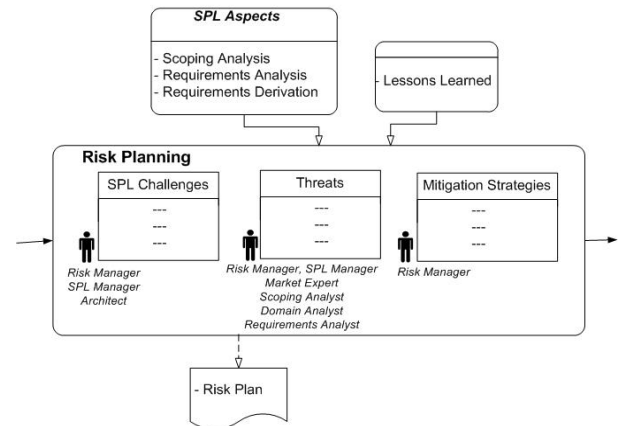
SPL Aspects

- Scoping Analysis
- Requirements Analysis
- Requirements Derivation

- Lessons Learned

Risk Planning

SPL Challenges
---
---
---

Risk Manager
SPL Manager
Architect

Threats
---
---
---

Risk Manager, SPL Manager
Market Expert
Scoping Analyst
Domain Analyst
Requirements Analyst

Mitigation Strategies
---
---
---

Risk Manager

- Risk Plan